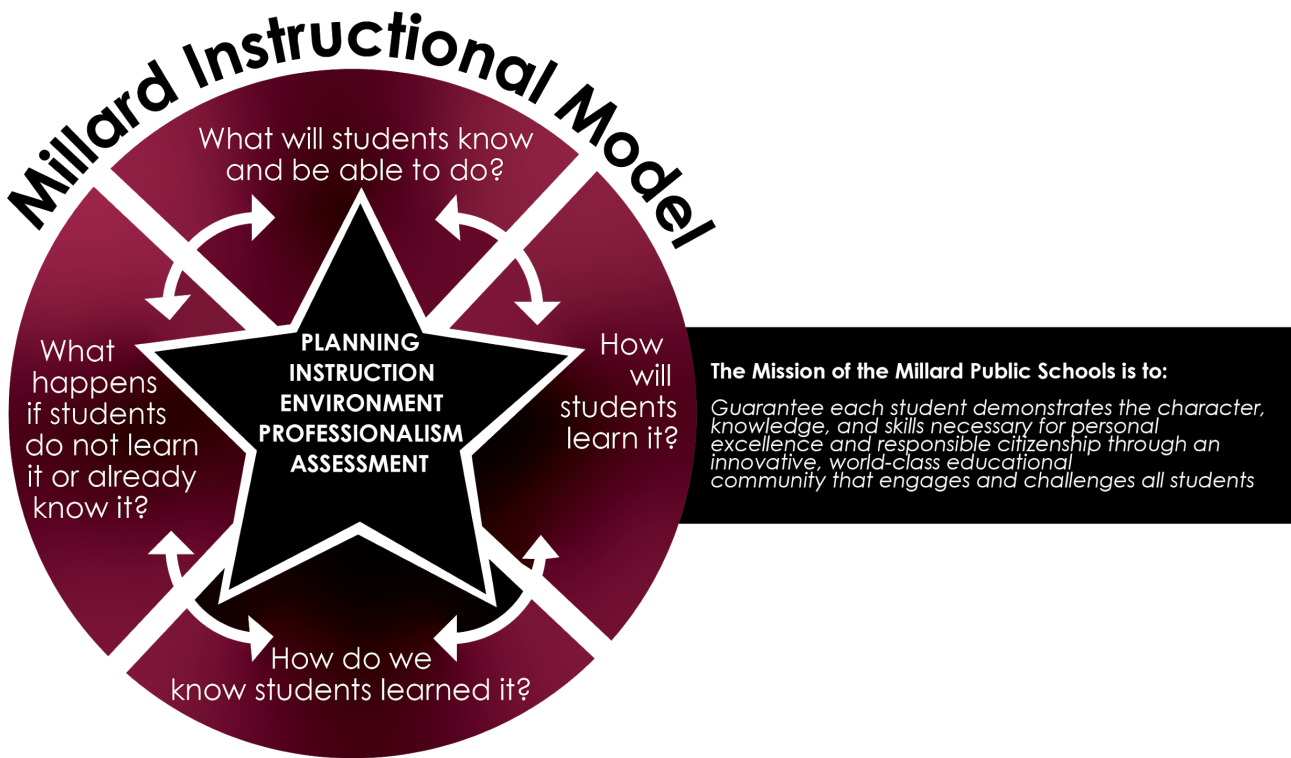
Millard Instructional Model

What will students know and be able to do?

How will students learn it?

How do we know students learned it?

What happens if students do not learn it or already know it?

PLANNING
INSTRUCTION
ENVIRONMENT
PROFESSIONALISM
ASSESSMENT

The Mission of the Millard Public Schools is to:

Guarantee each student demonstrates the character, knowledge, and skills necessary for personal excellence and responsible citizenship through an innovative, world-class educational community that engages and challenges all students